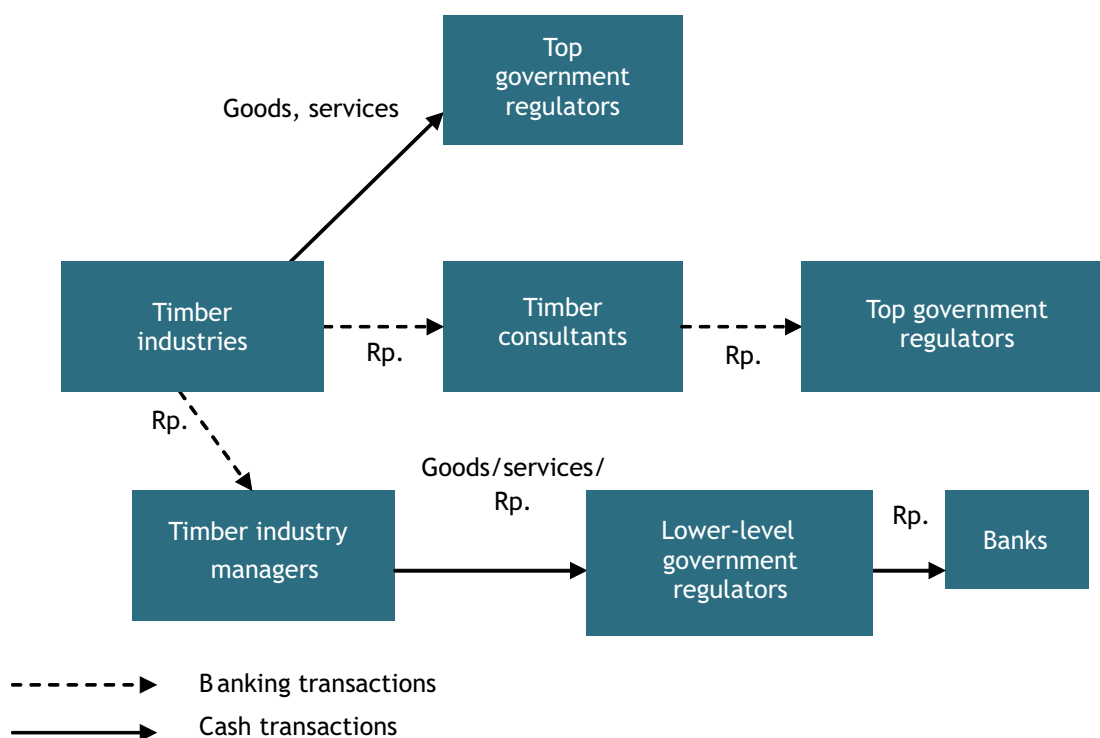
Top government regulators

Goods, services

Timber industries

Rp.

Timber consultants

Rp.

Top government regulators

Rp.

Goods/services/ Rp.

Timber industry managers

Lower-level government regulators

Rp.

Banks

B anking transactions

Cash transactions